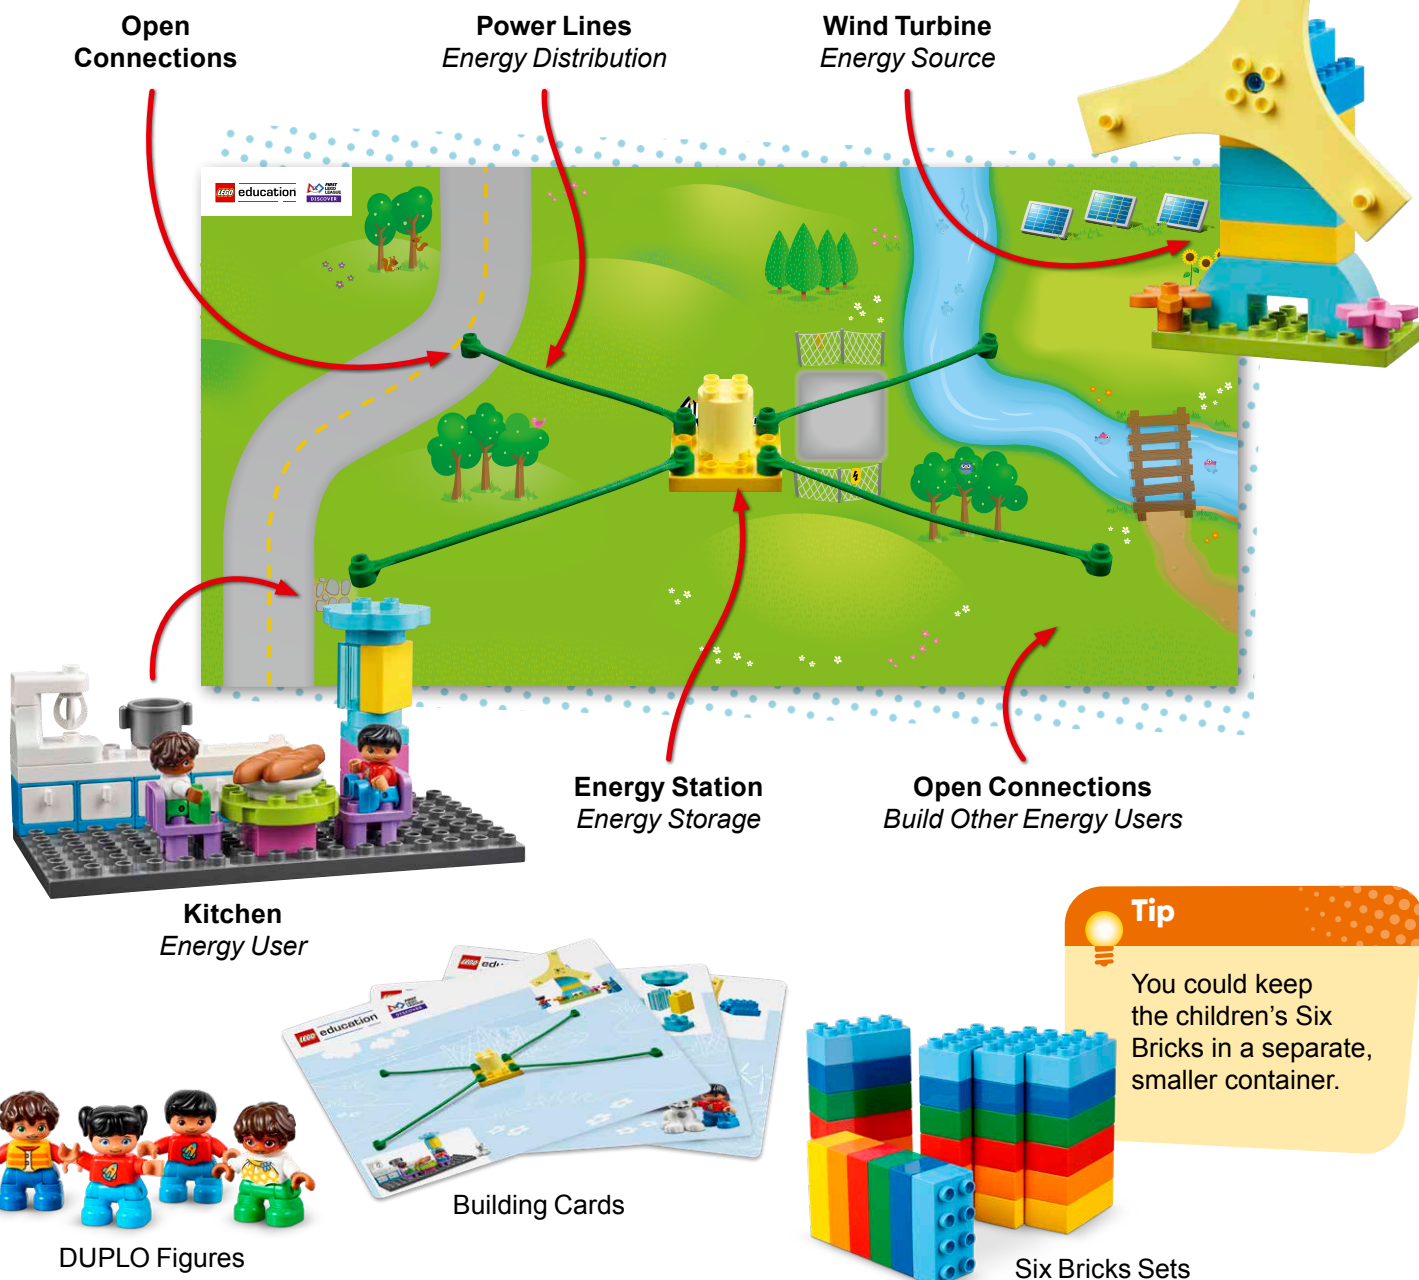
Open Connections

Power Lines
Energy Distribution

Wind Turbine
Energy Source

LEGO education

Energy Station
Energy Storage

Open Connections
Build Other Energy Users

Kitchen
Energy User

Tip

You could keep the children's Six Bricks in a separate, smaller container.

LEGO education

Building Cards

DUPLO Figures

Six Bricks Sets